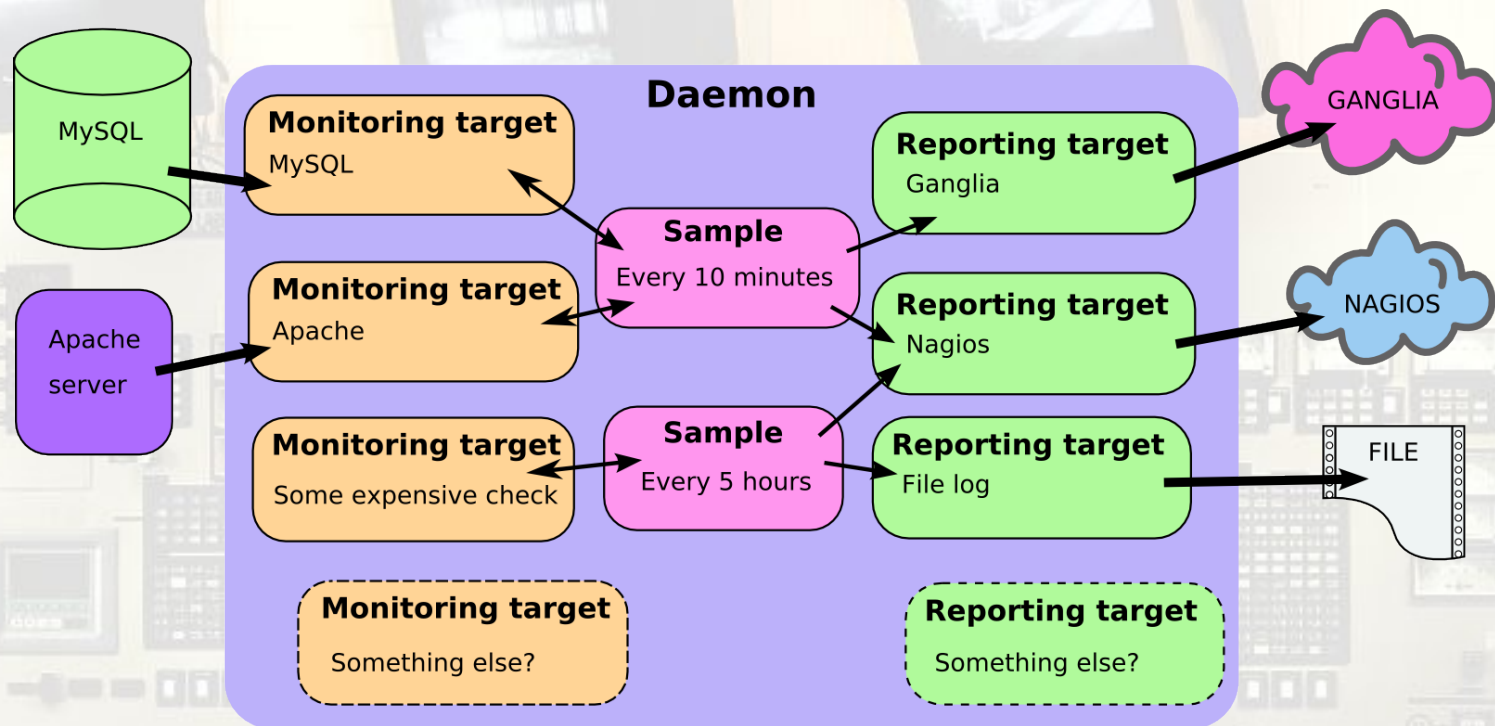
MySQL

Apache server

Daemon

Monitoring target
MySQL

Monitoring target
Apache

Monitoring target
Some expensive check

Sample
Every 10 minutes

Sample
Every 5 hours

Reporting target
Ganglia

Reporting target
Nagios

Reporting target
File log

GANGLIA

NAGIOS

FILE

Monitoring target
Something else?

Reporting target
Something else?